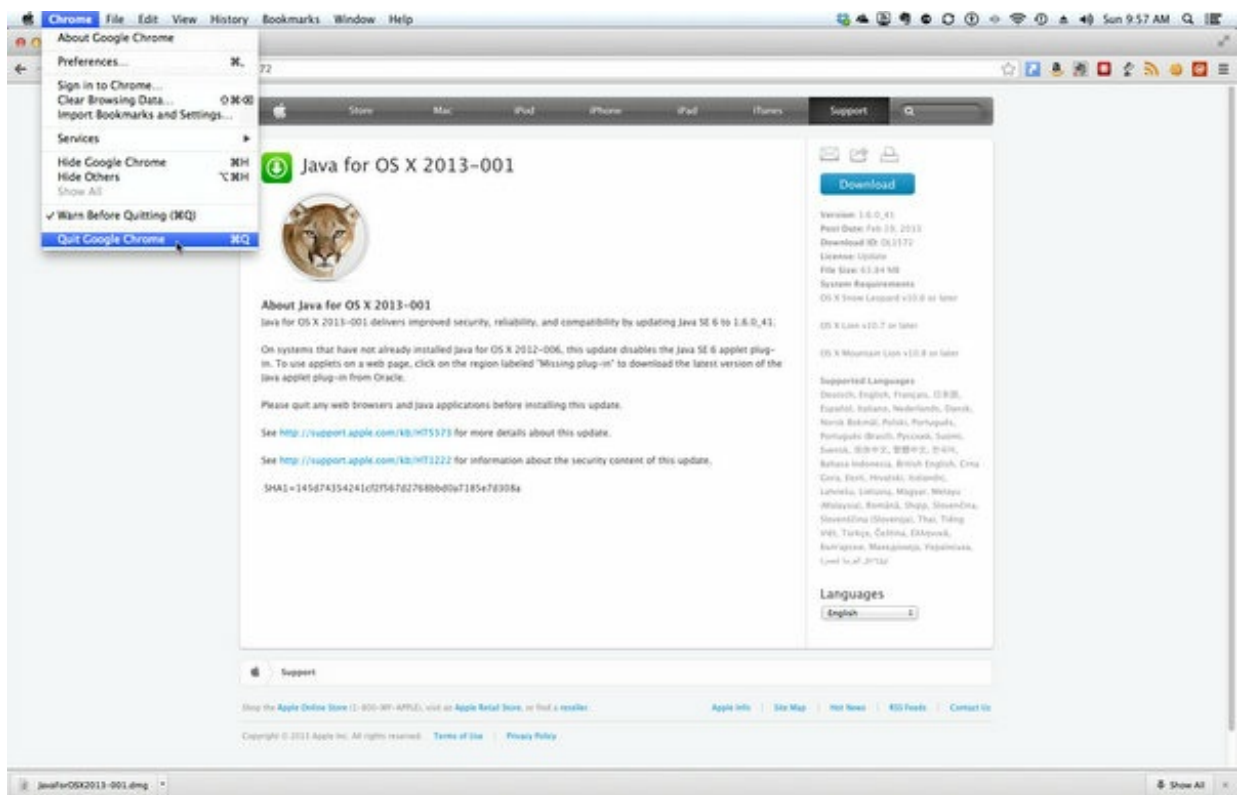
Chrome File Edit View History Bookmarks Window Help

Sun 9:57 AM

About Google Chrome
Preferences... ⌘,
Sign in to Chrome...
Clear Browsing Data... ⇧⌘⌫
Import Bookmarks and Settings...
Services
Hide Google Chrome ⌘H
Hide Others ⌥⌘H
Show All
✓ Warn Before Quitting (⌘Q)
Quit Google Chrome ⌘Q

72

Store Mac iPod iPhone iPad iTunes Support

Java for OS X 2013-001

Download

Version: 1.6.0_41
Post Date: Feb 19, 2013
Download ID: DL1572
License: Update
File Size: 63.84 MB
System Requirements
OS X Snow Leopard v10.6 or later

OS X Lion v10.7 or later

OS X Mountain Lion v10.8 or later

Supported Languages
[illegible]

About Java for OS X 2013-001
Java for OS X 2013-001 delivers improved security, reliability, and compatibility by updating Java SE 6 to 1.6.0_41.

On systems that have not already installed Java for OS X 2012-006, this update disables the Java SE 6 applet plug-in. To use applets on a web page, click on the region labeled "Missing plug-in" to download the latest version of the Java applet plug-in from Oracle.

Please quit any web browsers and Java applications before installing this update.

See http://support.apple.com/kb/HT5573 for more details about this update.

See http://support.apple.com/kb/HT1222 for information about the security content of this update.

SHA1=145d74354241cf2f567d2768bbd0a7185e7d308a

Languages
English

Support

Shop the Apple Online Store (1-800-MY-APPLE), visit an Apple Retail Store, or find a reseller.
Apple Info | Site Map | Hot News | RSS Feeds | Contact Us

Copyright © 2013 Apple Inc. All rights reserved. Terms of Use | Privacy Policy

JavaForOSX2013-001.dmg

Show All